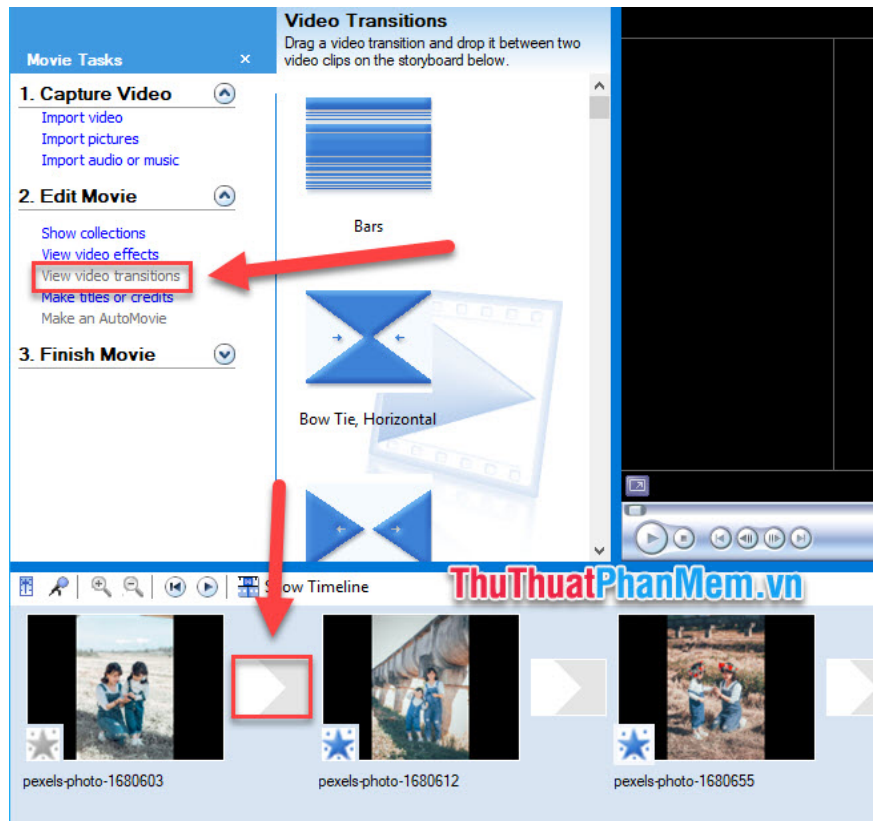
Movie Tasks ×

1. Capture Video
Import video
Import pictures
Import audio or music

2. Edit Movie
Show collections
View video effects
View video transitions
Make titles or credits
Make an AutoMovie

3. Finish Movie

Video Transitions
Drag a video transition and drop it between two video clips on the storyboard below.

Bars

Bow Tie, Horizontal

Show Timeline

ThuThuatPhanMem.vn

pexels-photo-1680603
pexels-photo-1680612
pexels-photo-1680655